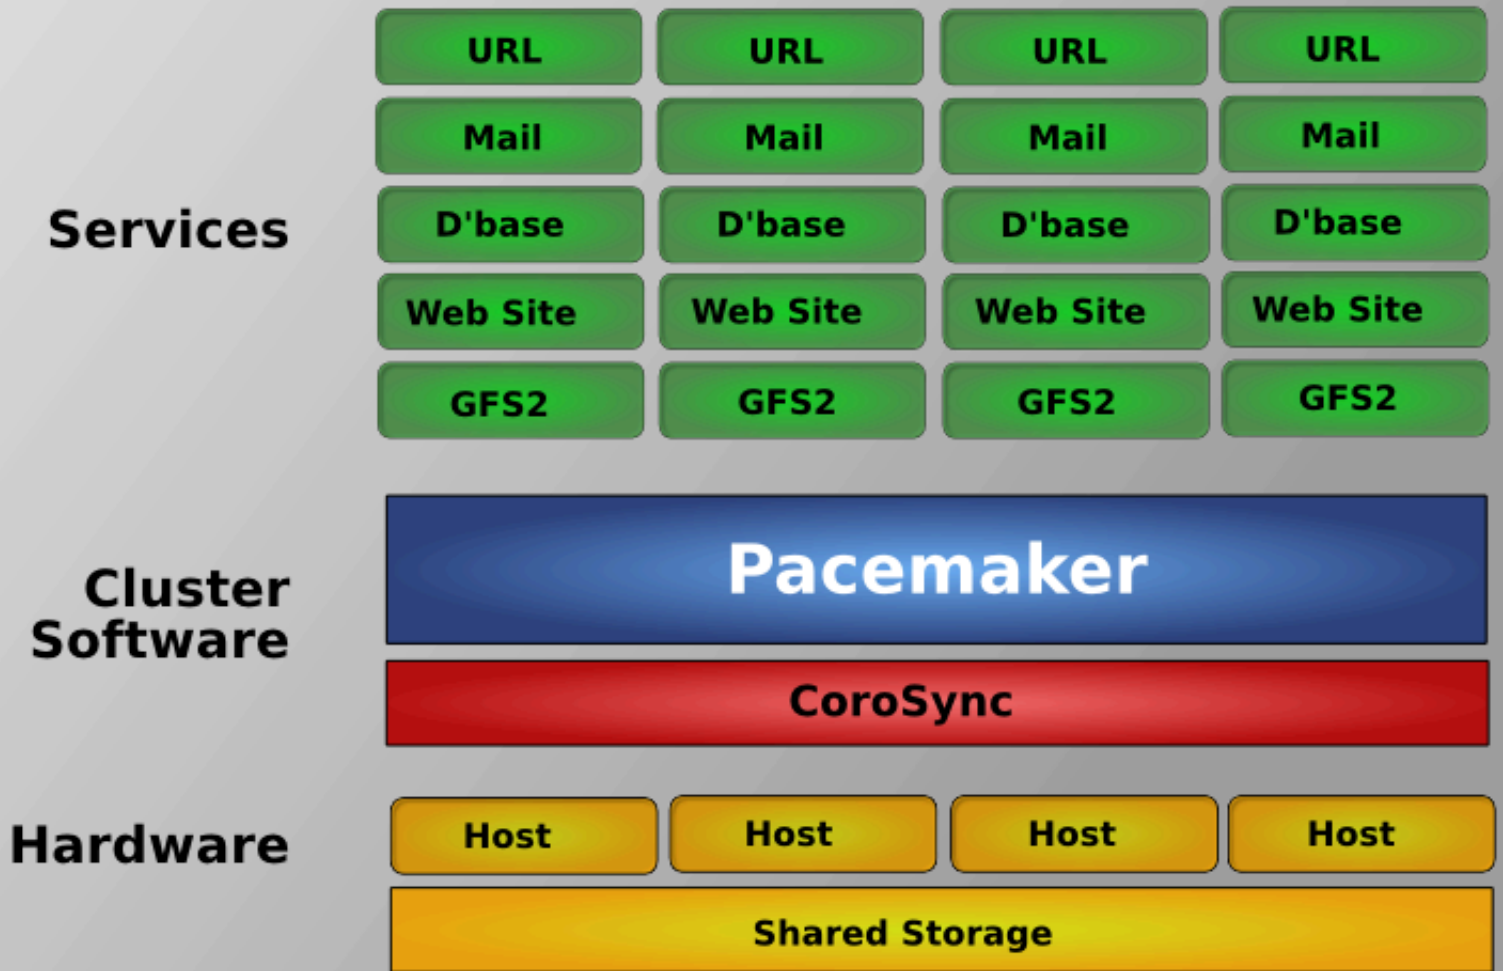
Services

| URL | URL | URL | URL |
|---|---|---|---|
| Mail | Mail | Mail | Mail |
| D'base | D'base | D'base | D'base |
| Web Site | Web Site | Web Site | Web Site |
| GFS2 | GFS2 | GFS2 | GFS2 |

Cluster Software

Pacemaker

CoroSync

Hardware

Host Host Host Host

Shared Storage